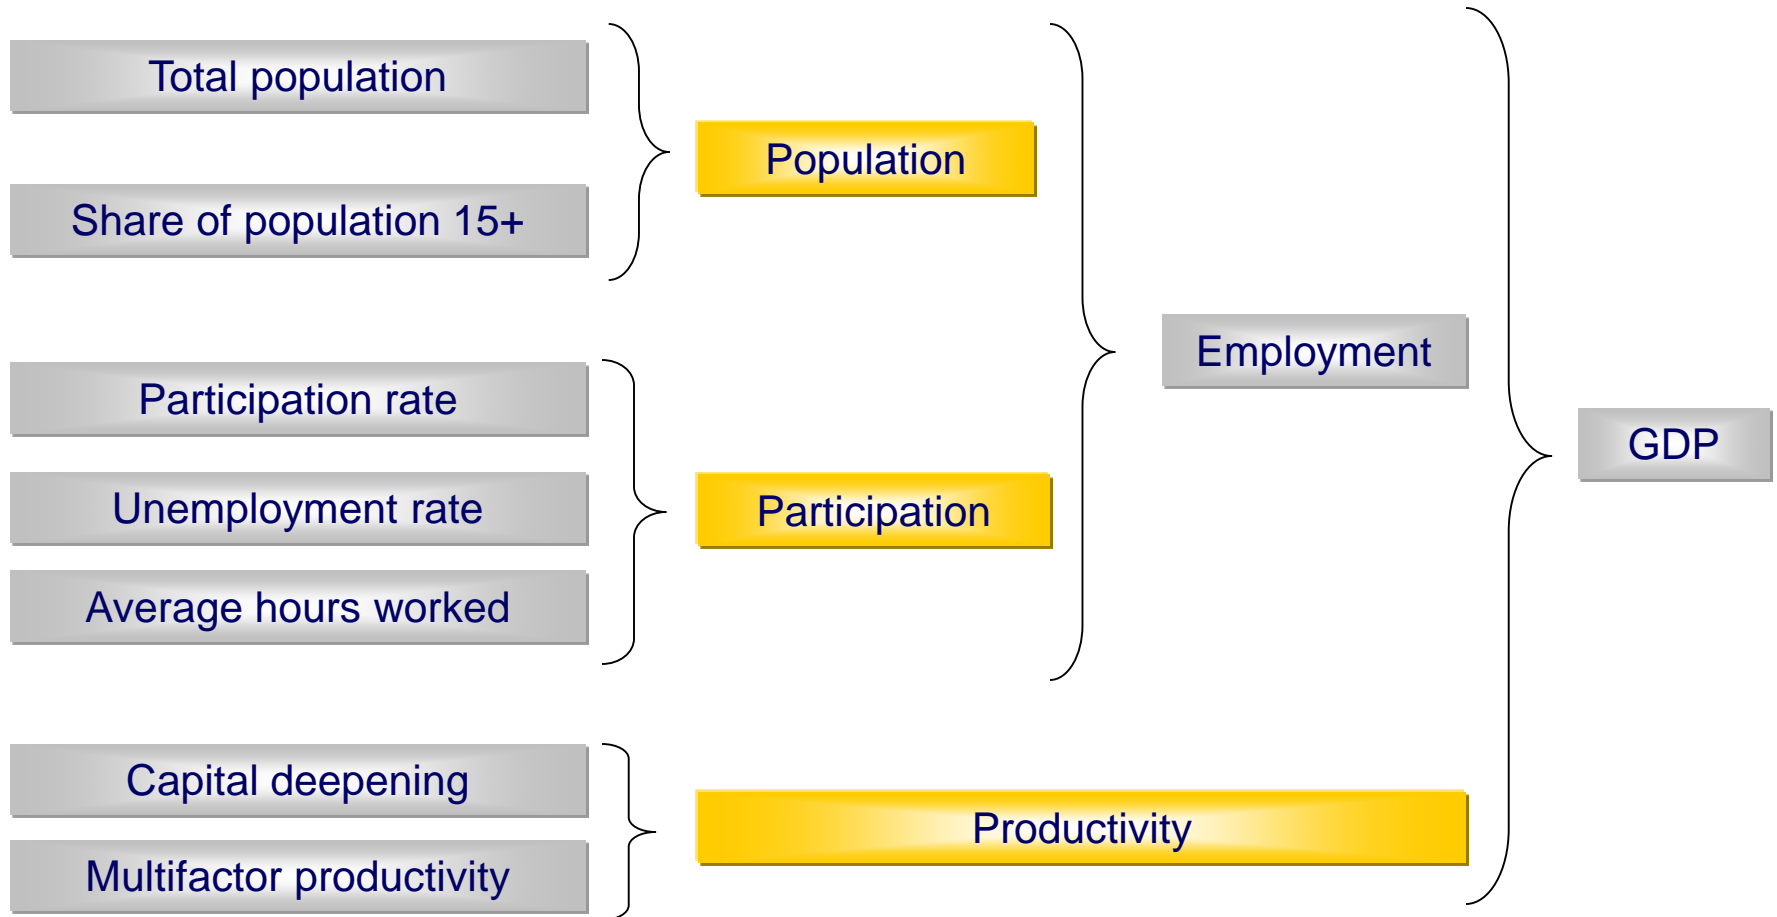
Total population

Share of population 15+

Population

Participation rate

Unemployment rate

Average hours worked

Participation

Employment

GDP

Capital deepening

Multifactor productivity

Productivity